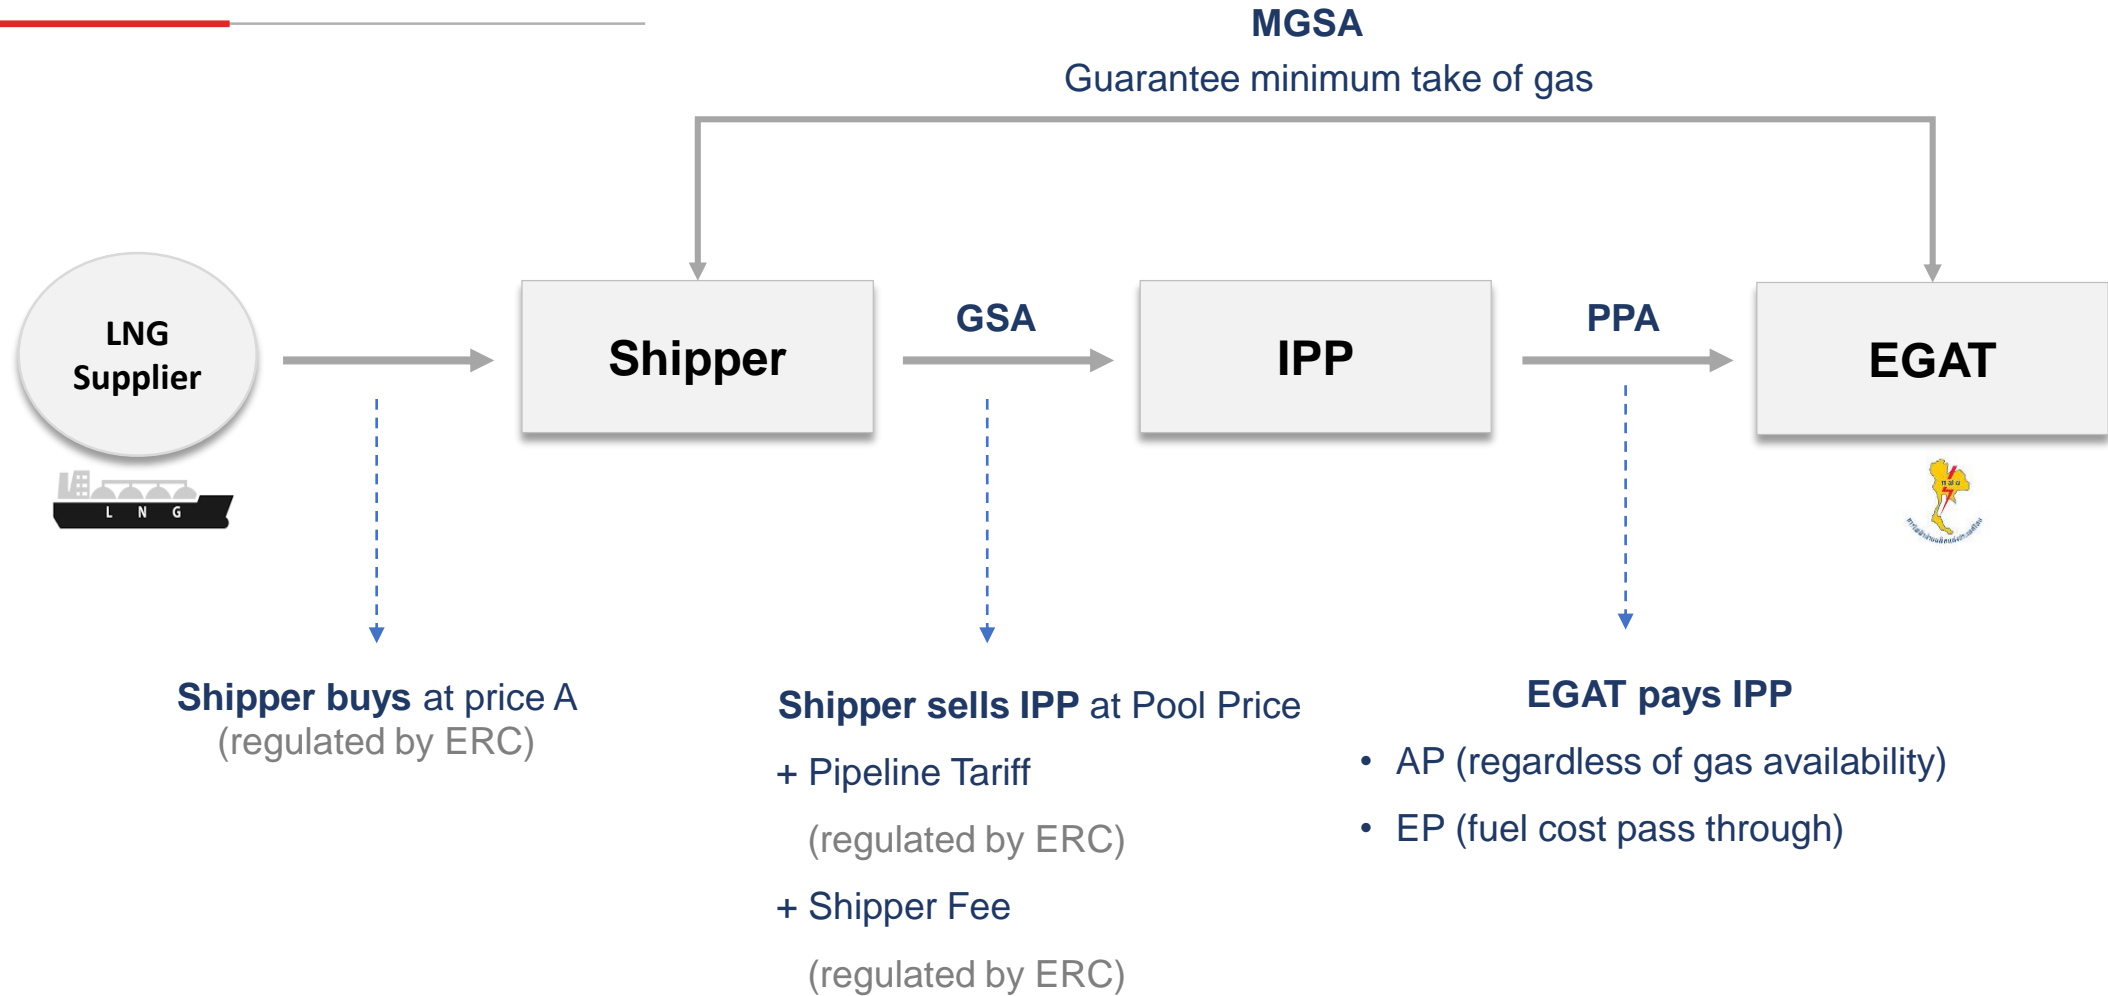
MGSA
Guarantee minimum take of gas

LNG Supplier

L N G

Shipper

GSA

IPP

PPA

EGAT

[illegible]

Shipper buys at price A
(regulated by ERC)

Shipper sells IPP at Pool Price
+ Pipeline Tariff
(regulated by ERC)
+ Shipper Fee
(regulated by ERC)

EGAT pays IPP
• AP (regardless of gas availability)
• EP (fuel cost pass through)